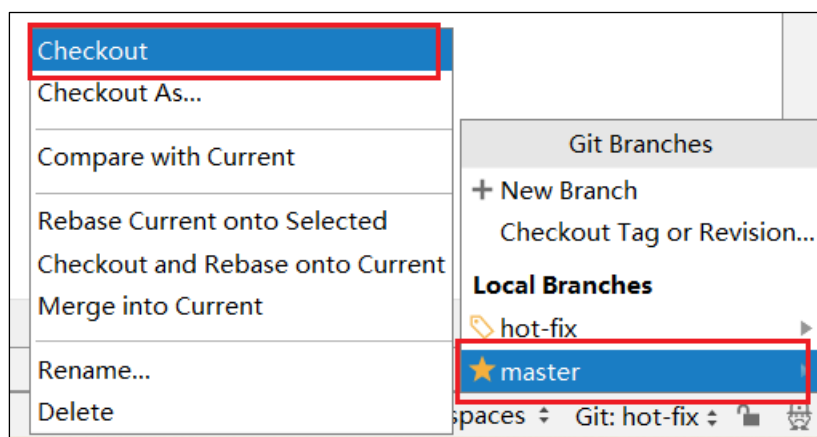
Checkout
Checkout As...

Compare with Current

Rebase Current onto Selected
Checkout and Rebase onto Current
Merge into Current

Rename...
Delete

Git Branches
+ New Branch
Checkout Tag or Revision...
Local Branches
hot-fix
master

spaces ⬍ Git: hot-fix ⬍